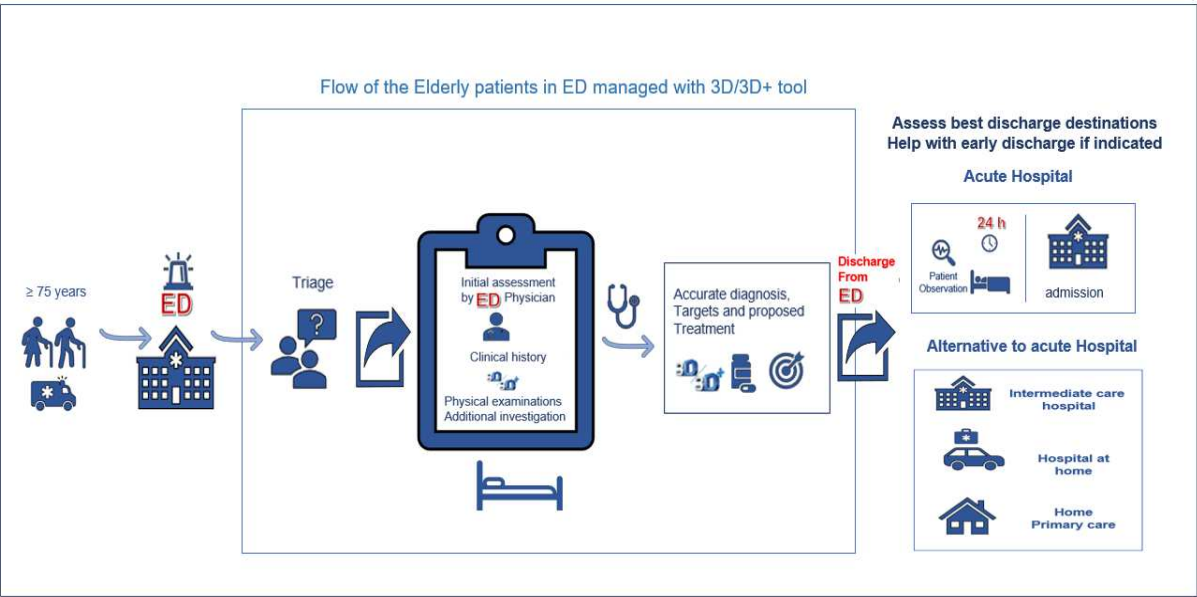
Flow of the Elderly patients in ED managed with 3D/3D+ tool

≥ 75 years

ED

Triage

Initial assessment by ED Physician

Clinical history

3D 3D+

Physical examinations
Additional investigation

Accurate diagnosis, Targets and proposed Treatment

3D 3D+

Discharge From ED

Assess best discharge destinations
Help with early discharge if indicated

Acute Hospital

24 h

Patient Observation

admission

Alternative to acute Hospital

Intermediate care hospital

Hospital at home

Home
Primary care